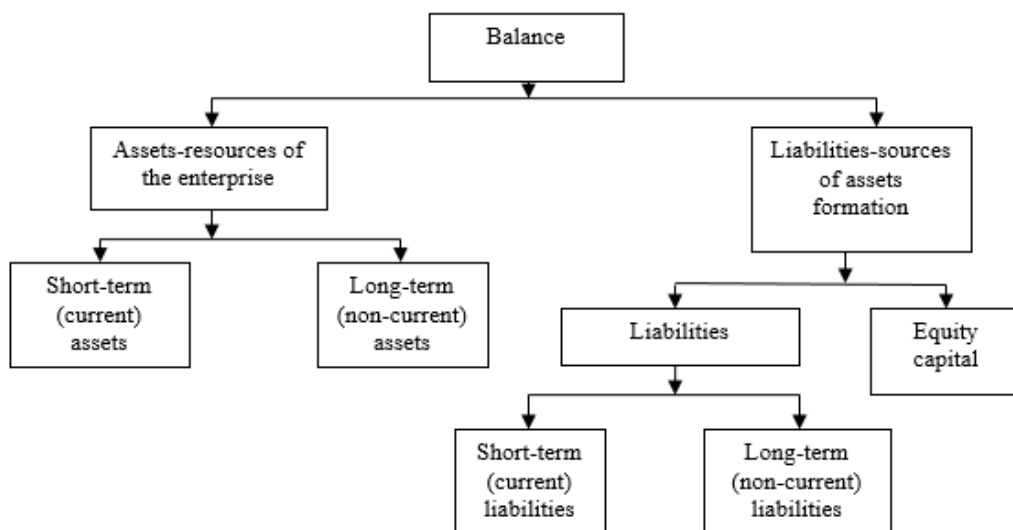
Balance

Assets-resources of the enterprise

Liabilities-sources of assets formation

Short-term (current) assets

Long-term (non-current) assets

Liabilities

Equity capital

Short-term (current) liabilities

Long-term (non-current) liabilities